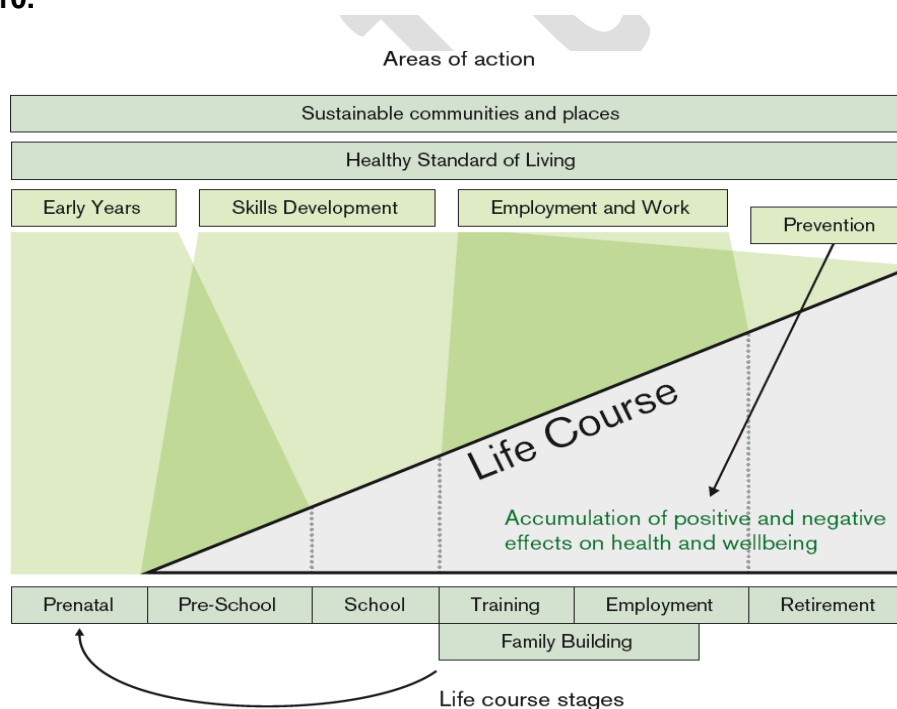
10.

Areas of action

Sustainable communities and places

Healthy Standard of Living

Early Years

Skills Development

Employment and Work

Prevention

Life Course

Accumulation of positive and negative effects on health and wellbeing

| Prenatal | Pre-School | School | Training | Employment | Retirement |
|---|---|---|---|---|---|

Family Building

Life course stages